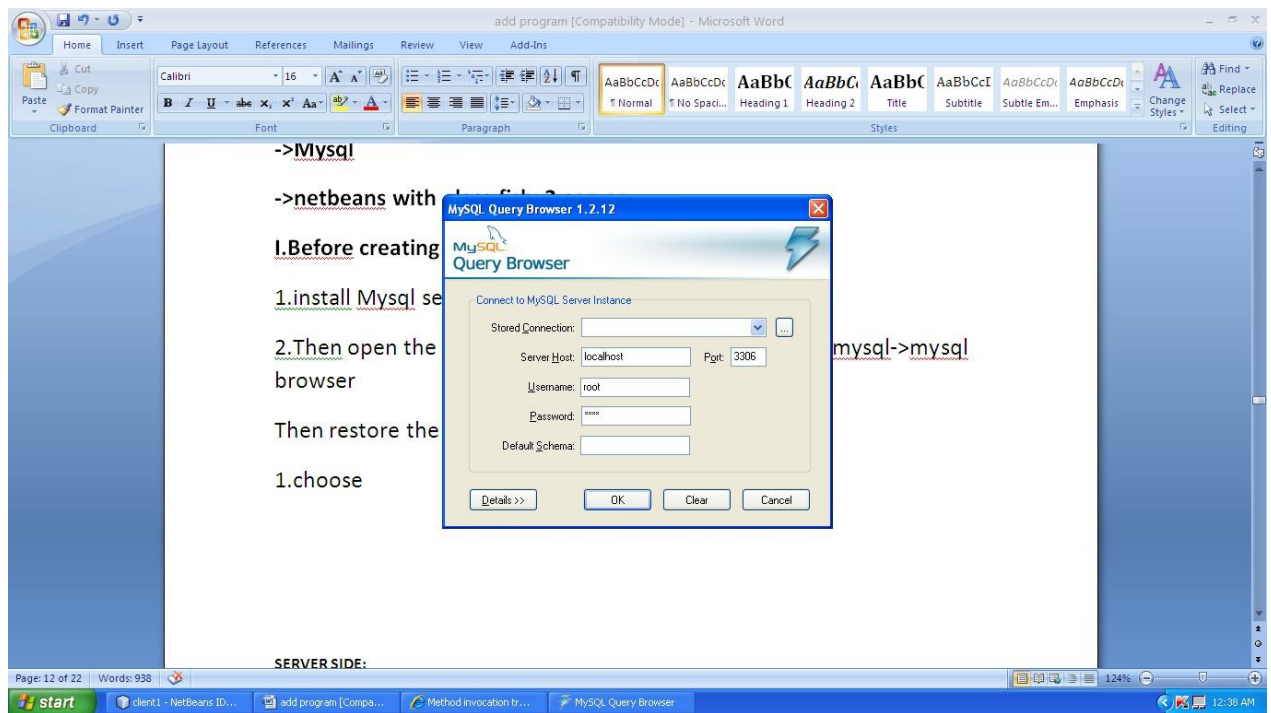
add program [Compatibility Mode] - Microsoft Word

Home Insert Page Layout References Mailings Review View Add-Ins

Cut
Copy
Paste
Format Painter
Clipboard

Calibri 16
Font

Paragraph

AaBbCcDc ¶ Normal
AaBbCcDc ¶ No Spaci...
AaBbC Heading 1
AaBbC Heading 2
AaBbC Title
AaBbCcI Subtitle
AaBbCcDc Subtle Em...
AaBbCcDc Emphasis
Change Styles
Styles

Find
Replace
Select
Editing

->Mysql

->netbeans with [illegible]

I.Before creating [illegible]

1.install Mysql se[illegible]

2.Then open the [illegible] mysql->mysql browser

Then restore the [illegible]

1.choose

SERVER SIDE:

MySQL Query Browser 1.2.12

MySQL Query Browser

Connect to MySQL Server Instance

Stored Connection:

Server Host: localhost Port: 3306

Username: root

Password: ****

Default Schema:

Details >> OK Clear Cancel

Page: 12 of 22 Words: 938

124%

start
client1 - NetBeans ID...
add program [Compa...
Method invocation tr...
MySQL Query Browser

12:38 AM